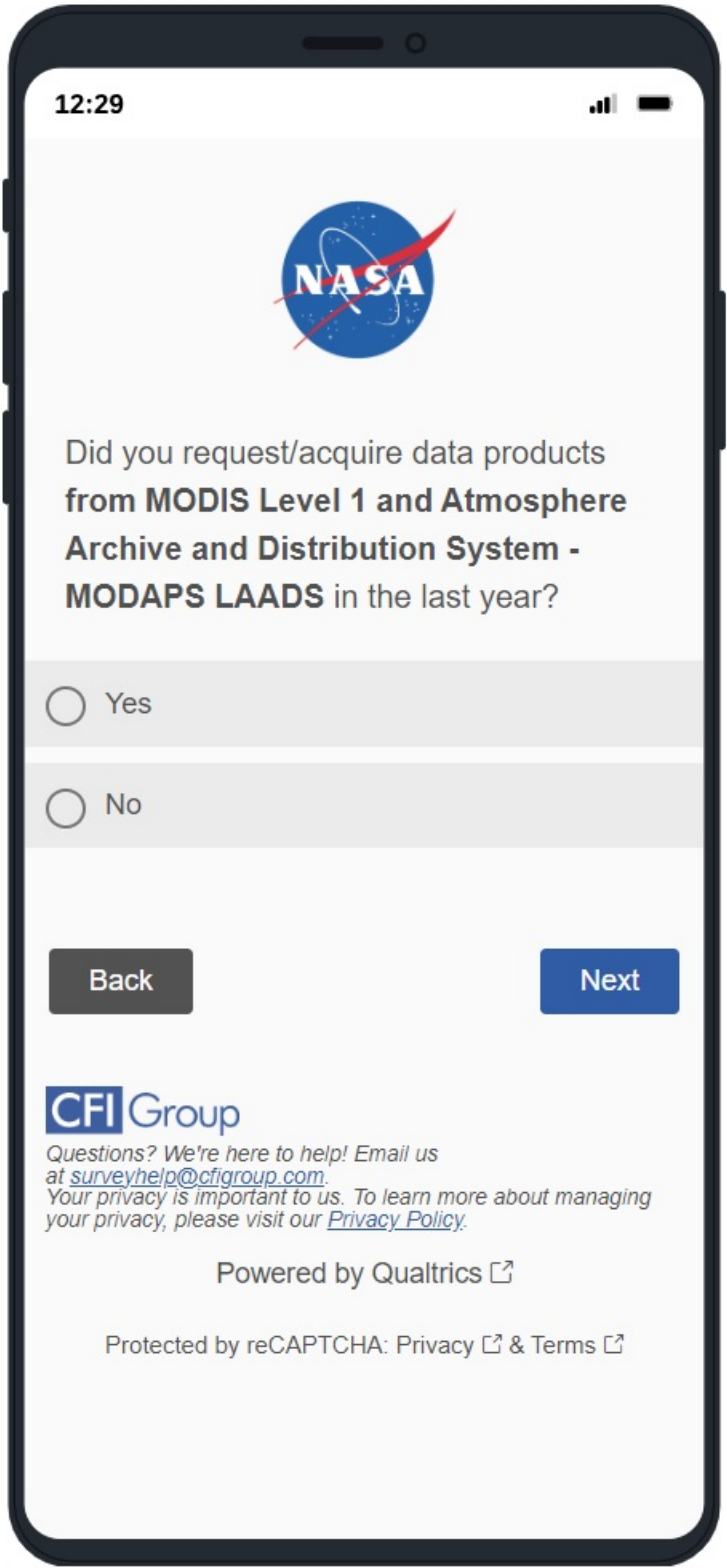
12:29

NASA

Did you request/acquire data products **from MODIS Level 1 and Atmosphere Archive and Distribution System - MODAPS LAADS** in the last year?

Yes

No

Back

Next

CFI Group

Questions? We're here to help! Email us at surveyhelp@cfigroup.com.
Your privacy is important to us. To learn more about managing your privacy, please visit our Privacy Policy.

Powered by Qualtrics

Protected by reCAPTCHA: Privacy & Terms